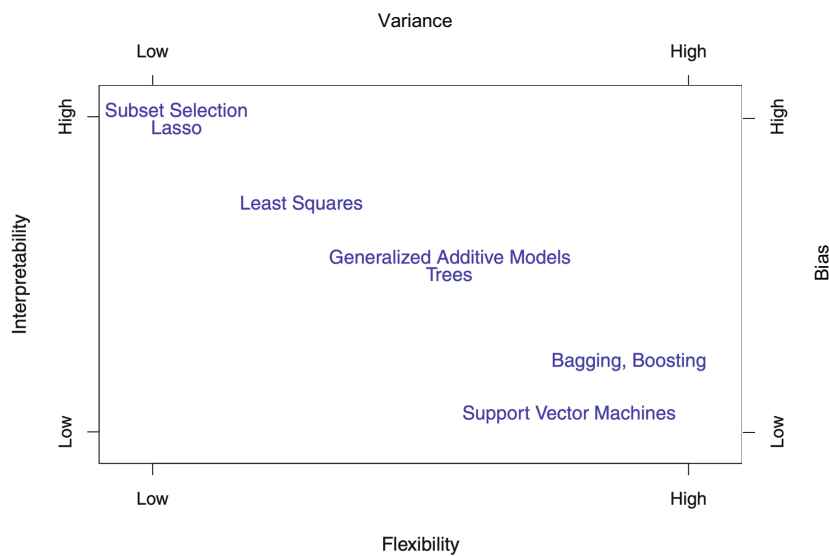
Variance

Low

High

High

Low

Interpretability

High

Low

Bias

Subset Selection
Lasso

Least Squares

Generalized Additive Models
Trees

Bagging, Boosting

Support Vector Machines

Low

High

Flexibility